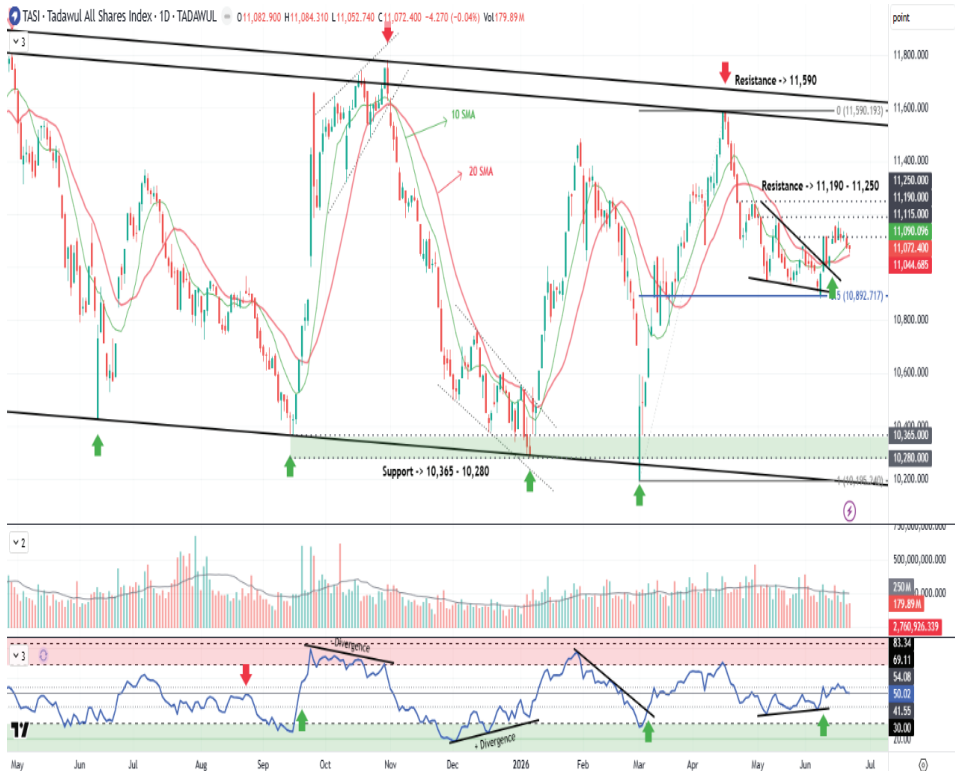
TASI · Tadawul All Shares Index · 1D · TADAWUL O11,082.900 H11,084.310 L11,052.740 C11,072.400 −4.270 (−0.04%) Vol179.89M

3

point

11,800.000

Resistance -> 11,590

0 (11,590.193)

11,600.000

10 SMA

20 SMA

11,400.000

Resistance -> 11,190 - 11,250

11,250.000

11,190.000

11,115.000

11,090.096

11,072.400

11,044.685

1 (10,892.717)

10,800.000

10,600.000

10,365.000

10,280.000

Support -> 10,365 - 10,280

10,200.000

1 (10,185.240)

2

750,000,000.000

500,000,000.000

250 M

179.89 M

2,760,926.339

3

- Divergence

83.34

69.11

54.08

50.02

41.55

30.00

+ Divergence

20.00

May Jun Jul Aug Sep Oct Nov Dec 2026 Feb Mar Apr May Jun Jul